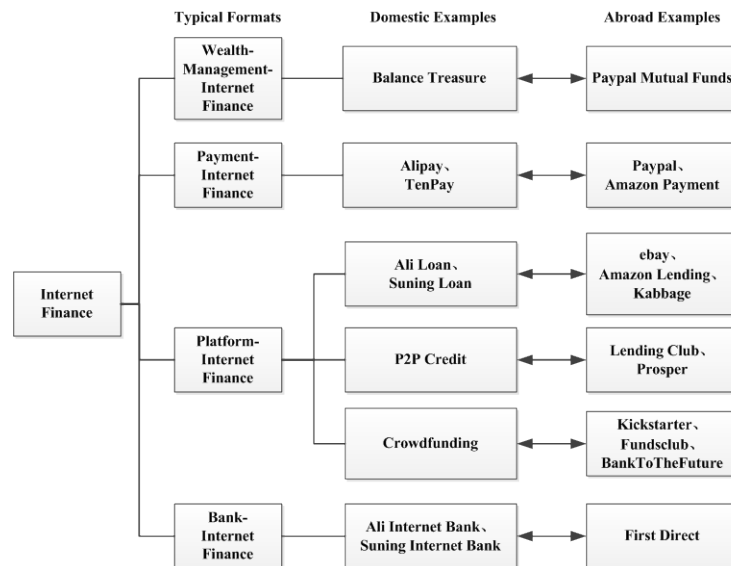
Typical Formats

Domestic Examples

Abroad Examples

Internet Finance

Wealth-Management-Internet Finance

Balance Treasure

Paypal Mutual Funds

Payment-Internet Finance

Alipay、TenPay

Paypal、Amazon Payment

Platform-Internet Finance

Ali Loan、Suning Loan

ebay、Amazon Lending、Kabbage

P2P Credit

Lending Club、Prosper

Crowdfunding

Kickstarter、Fundsclub、BankToTheFuture

Bank-Internet Finance

Ali Internet Bank、Suning Internet Bank

First Direct